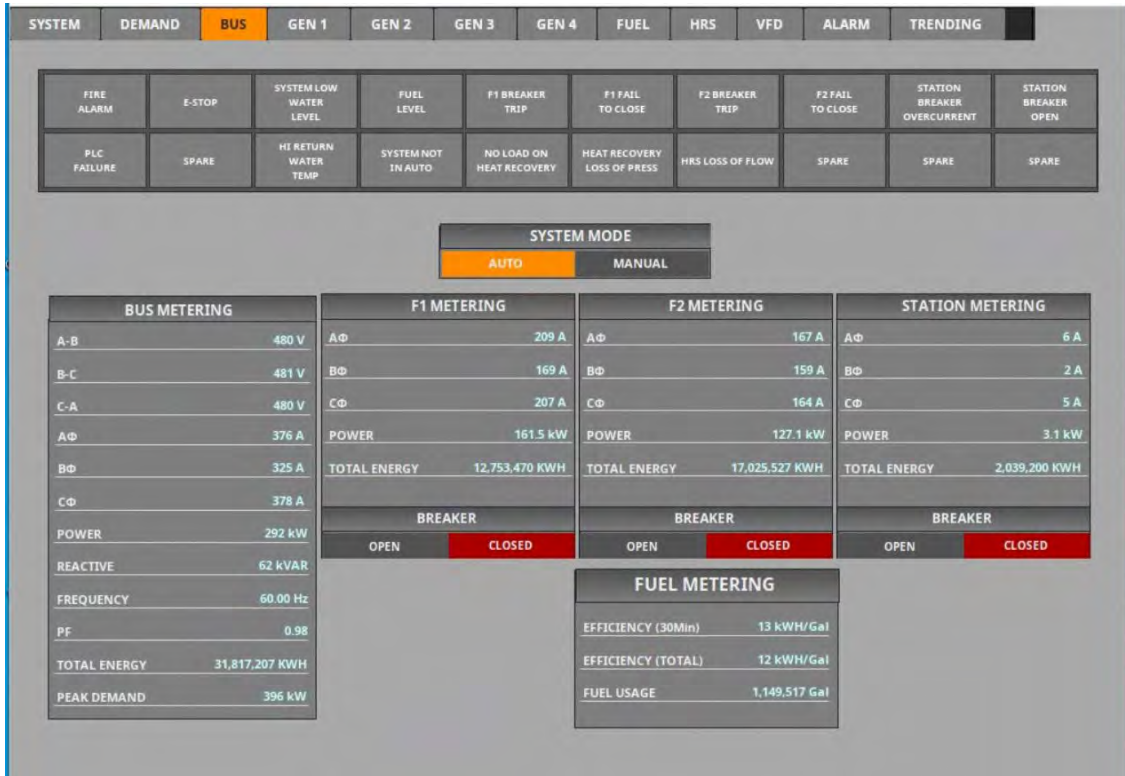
SYSTEM DEMAND BUS GEN 1 GEN 2 GEN 3 GEN 4 FUEL HRS VFD ALARM TRENDING

| FIRE ALARM | E-STOP | SYSTEM LOW WATER LEVEL | FUEL LEVEL | F1 BREAKER TRIP | F1 FAIL TO CLOSE | F2 BREAKER TRIP | F2 FAIL TO CLOSE | STATION BREAKER OVERCURRENT | STATION BREAKER OPEN |
|---|---|---|---|---|---|---|---|---|---|
| PLC FAILURE | SPARE | HI RETURN WATER TEMP | SYSTEM NOT IN AUTO | NO LOAD ON HEAT RECOVERY | HEAT RECOVERY LOSS OF PRESS | HRS LOSS OF FLOW | SPARE | SPARE | SPARE |

SYSTEM MODE
AUTO MANUAL

BUS METERING
| A-B | 480 V |
|---|---|
| B-C | 481 V |
| C-A | 480 V |
| AΦ | 376 A |
| BΦ | 325 A |
| CΦ | 378 A |
| POWER | 292 kW |
| REACTIVE | 62 kVAR |
| FREQUENCY | 60.00 Hz |
| PF | 0.98 |
| TOTAL ENERGY | 31,817,207 KWH |
| PEAK DEMAND | 396 kW |

F1 METERING
| AΦ | 209 A |
|---|---|
| BΦ | 169 A |
| CΦ | 207 A |
| POWER | 161.5 kW |
| TOTAL ENERGY | 12,753,470 KWH |

BREAKER
OPEN CLOSED

F2 METERING
| AΦ | 167 A |
|---|---|
| BΦ | 159 A |
| CΦ | 164 A |
| POWER | 127.1 kW |
| TOTAL ENERGY | 17,025,527 KWH |

BREAKER
OPEN CLOSED

STATION METERING
| AΦ | 6 A |
|---|---|
| BΦ | 2 A |
| CΦ | 5 A |
| POWER | 3.1 kW |
| TOTAL ENERGY | 2,039,200 KWH |

BREAKER
OPEN CLOSED

FUEL METERING
| EFFICIENCY (30Min) | 13 kWH/Gal |
|---|---|
| EFFICIENCY (TOTAL) | 12 kWH/Gal |
| FUEL USAGE | 1,149,517 Gal |